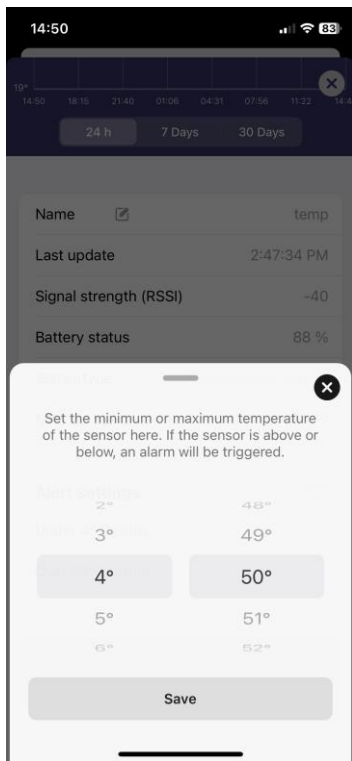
14:50

83

19°
14:50 18:15 21:40 01:06 04:31 07:56 11:22 14:4

24 h
7 Days
30 Days

Name temp
Last update 2:47:34 PM
Signal strength (RSSI) -40
Battery status 88 %

Set the minimum or maximum temperature of the sensor here. If the sensor is above or below, an alarm will be triggered.

2° 48°
3° 49°
4° 50°
5° 51°
6° 52°

Save